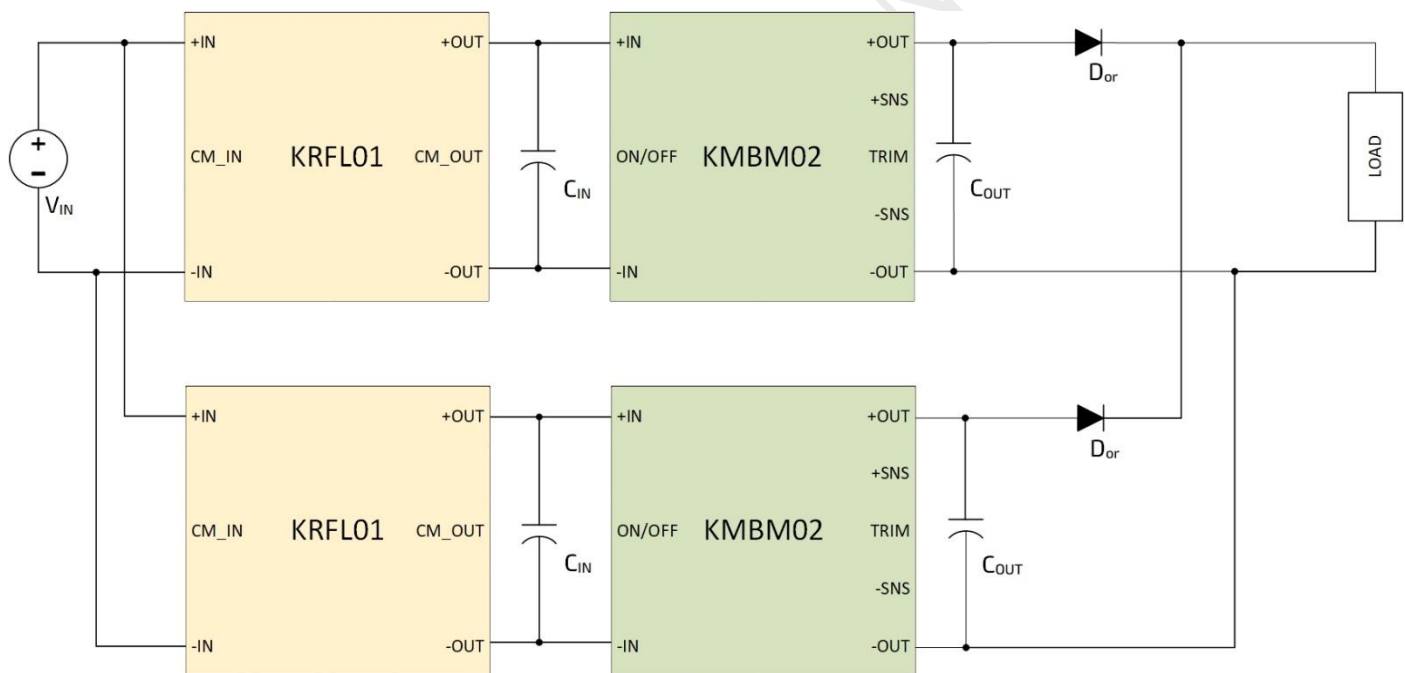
+
−
$V_{IN}$

+IN
CM_IN
KRFL01
-IN
+OUT
CM_OUT
-OUT

$C_{IN}$

+IN
ON/OFF
KMBM02
-IN
+OUT
+SNS
TRIM
-SNS
-OUT

$C_{OUT}$

$D_{or}$

LOAD

+IN
CM_IN
KRFL01
-IN
+OUT
CM_OUT
-OUT

$C_{IN}$

+IN
ON/OFF
KMBM02
-IN
+OUT
+SNS
TRIM
-SNS
-OUT

$C_{OUT}$

$D_{or}$